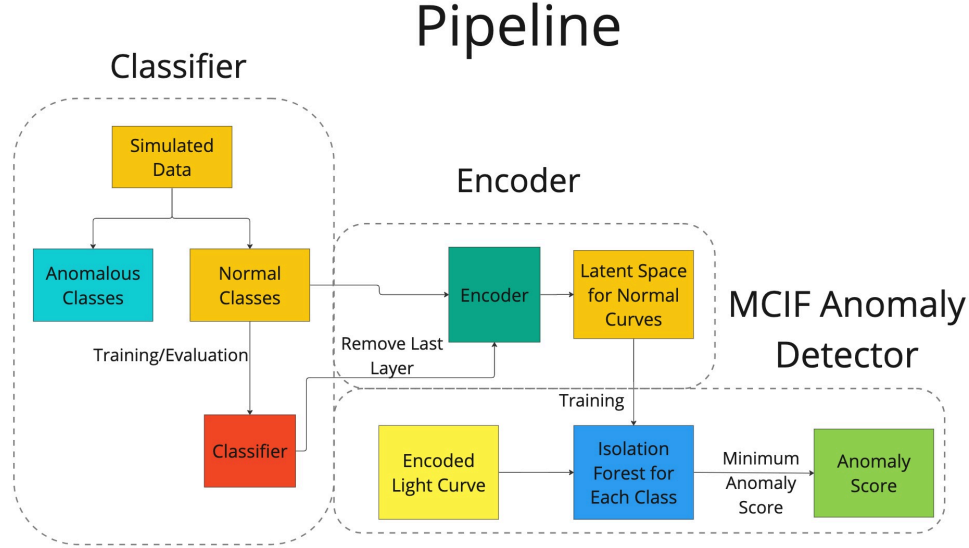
Pipeline

Classifier

Simulated Data

Anomalous Classes

Normal Classes

Training/Evaluation

Classifier

Encoder

Encoder

Latent Space for Normal Curves

Remove Last Layer

MCIF Anomaly Detector

Training

Encoded Light Curve

Isolation Forest for Each Class

Minimum Anomaly Score

Anomaly Score